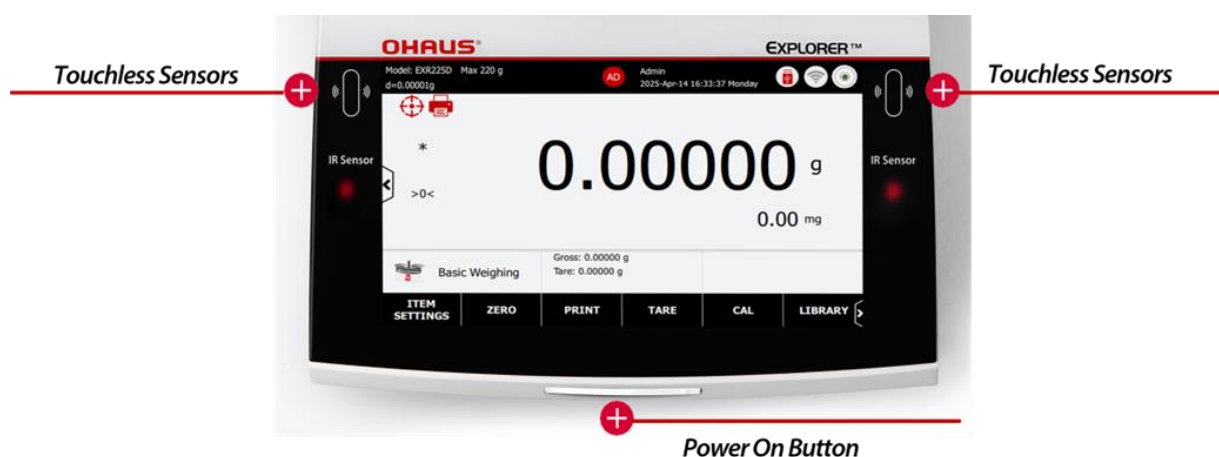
OHAUS®

EXPLORER™

Touchless Sensors

Touchless Sensors

Model: EXR225D Max 220 g
d=0.00001g

AD

Admin
2025-Apr-14 16:33:37 Monday

IR Sensor

IR Sensor

*

>0<

0.00000 g

0.00 mg

Basic Weighing

Gross: 0.00000 g
Tare: 0.00000 g

ITEM SETTINGS

ZERO

PRINT

TARE

CAL

LIBRARY

Power On Button